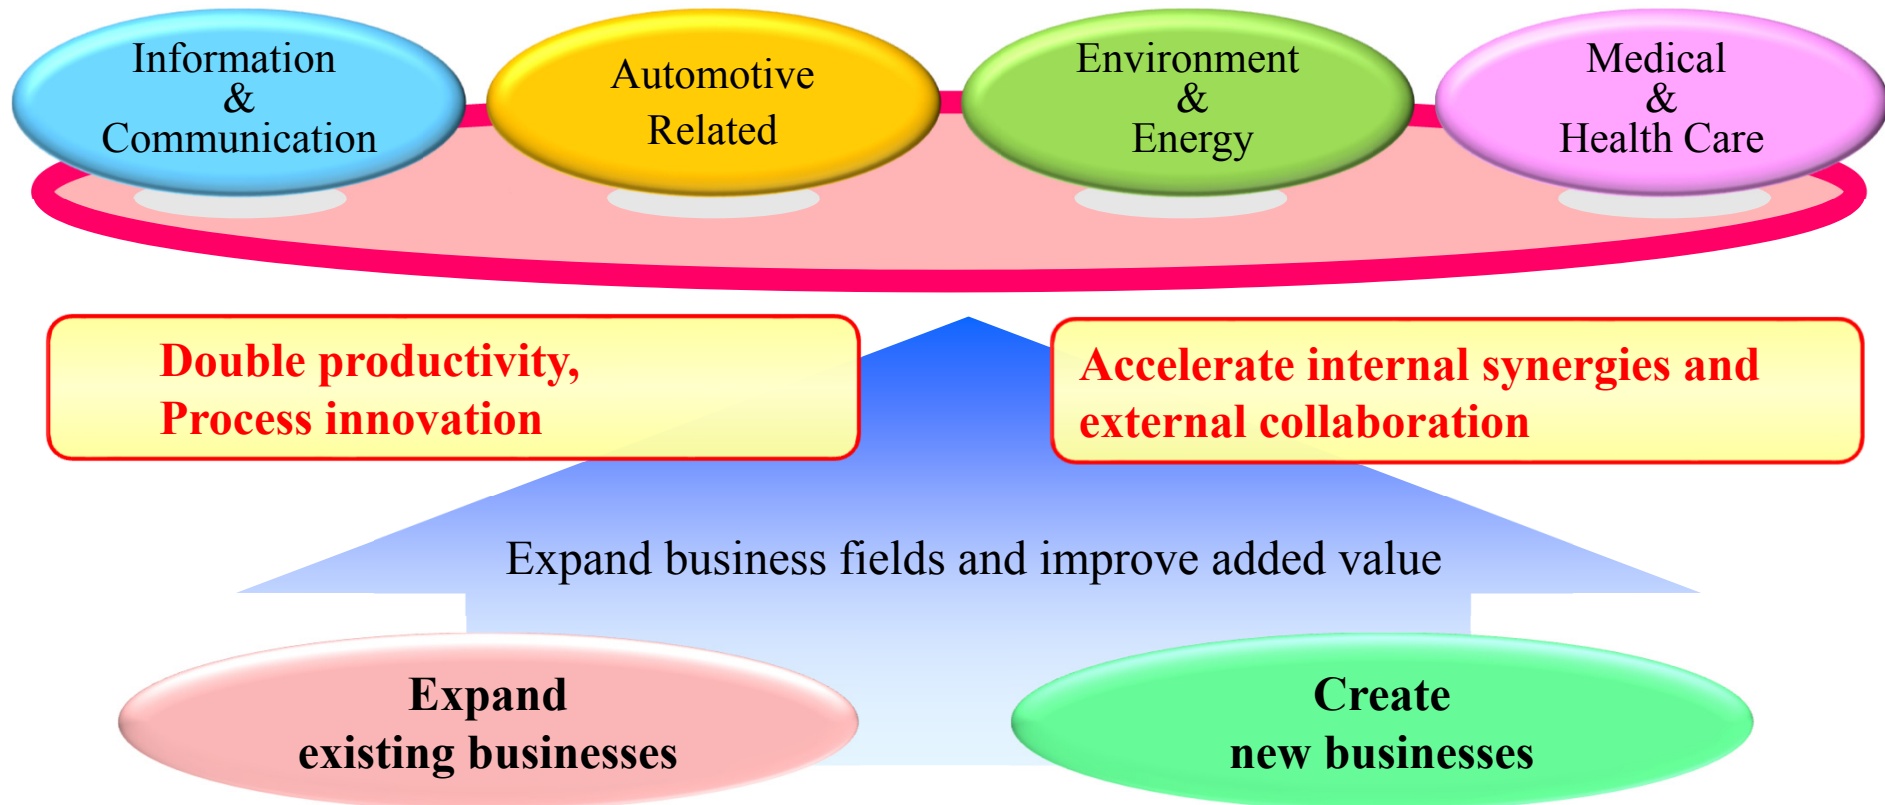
Information
&
Communication

Automotive
Related

Environment
&
Energy

Medical
&
Health Care

Double productivity,
Process innovation

Accelerate internal synergies and
external collaboration

Expand business fields and improve added value

Expand
existing businesses

Create
new businesses